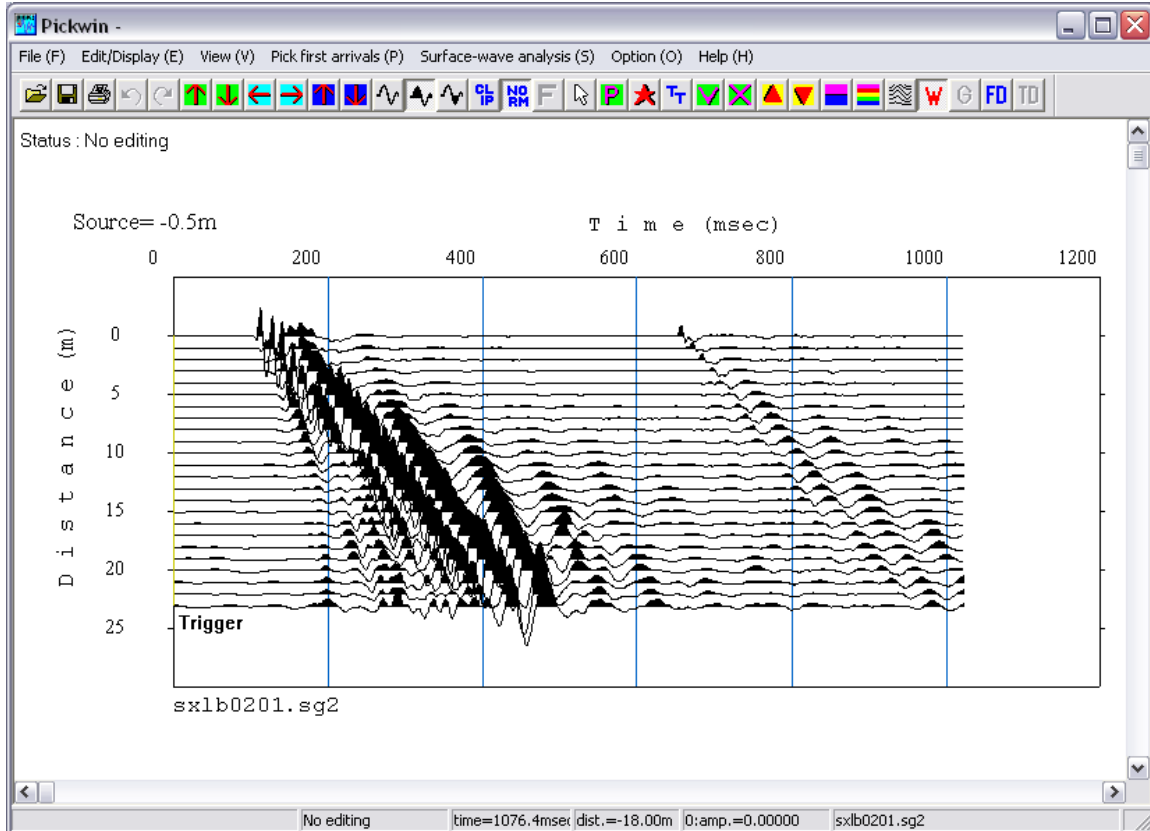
Pickwin -

File (F) Edit/Display (E) View (V) Pick first arrivals (P) Surface-wave analysis (S) Option (O) Help (H)

CL IP NO RM F P T T W G FD TD

Status : No editing

Source= -0.5m

T i m e (msec)

0 200 400 600 800 1000 1200

D i s t a n c e (m)

0
5
10
15
20
25

Trigger

sxlb0201.sg2

No editing | time=1076.4msec | dist.=-18.00m | 0:amp.=0.00000 | sxlb0201.sg2